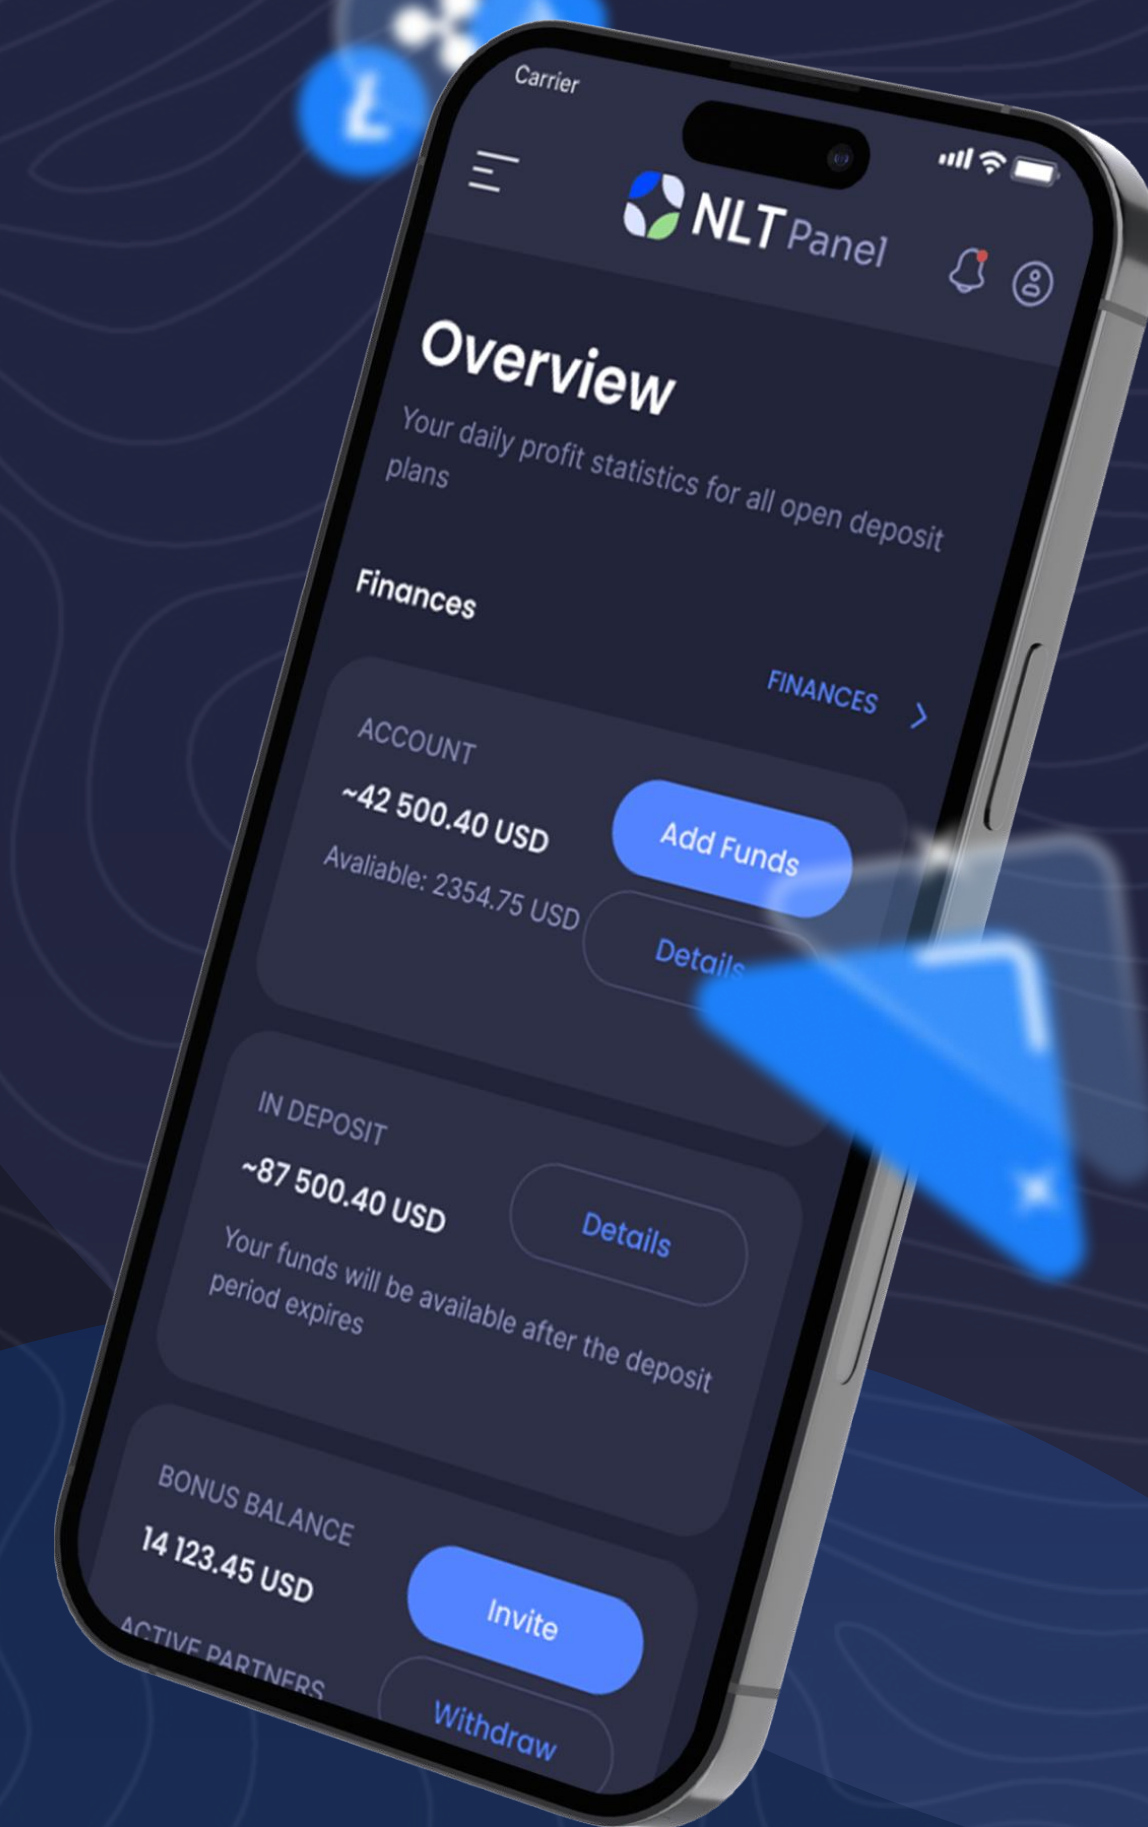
Carrier

NLT Panel

Overview

Your daily profit statistics for all open deposit plans

Finances

FINANCES >

ACCOUNT

~42 500.40 USD

Add Funds

Avaliable: 2354.75 USD

Details

IN DEPOSIT

~87 500.40 USD

Details

Your funds will be available after the deposit period expires

BONUS BALANCE

14 123.45 USD

Invite

ACTIVE PARTNERS

Withdraw